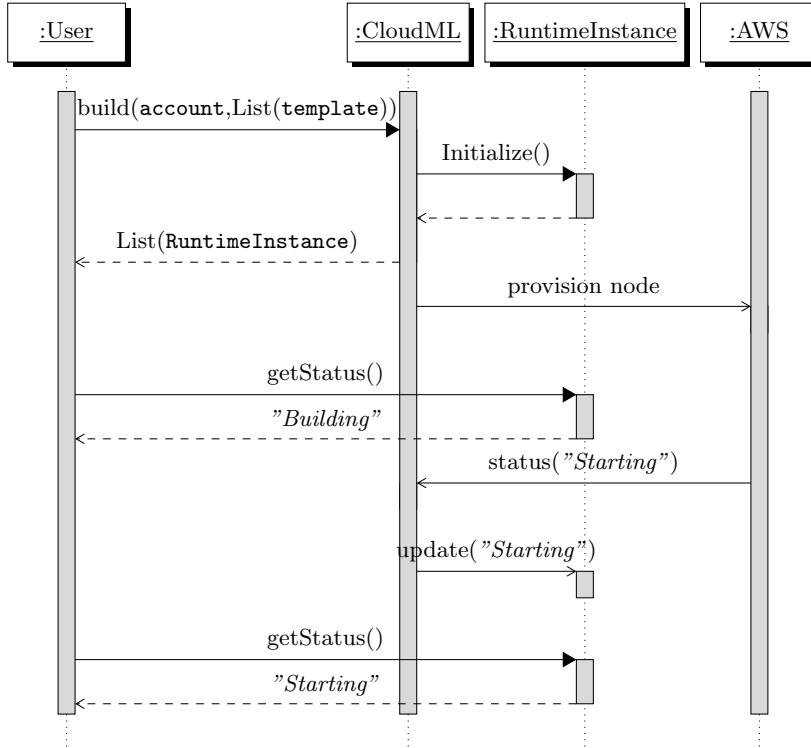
:User

:CloudML

:RuntimeInstance

:AWS

build(account,List(template))

Initialize()

List(RuntimeInstance)

provision node

getStatus()

"Building"

status("Starting")

update("Starting")

getStatus()

"Starting"